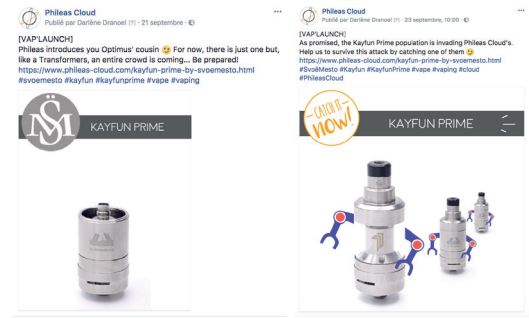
Phileas Cloud
Publié par Darlène Dranoel [?] · 21 septembre · 

[VAP'LAUNCH]
Phileas introduces you Optimus' cousin 😊 For now, there is just one but, like a Transformers, an entire crowd is coming... Be prepared!
https://www.phileas-cloud.com/kayfun-prime-by-svoemesto.html
#svoemesto #kayfun #kayfunprime #vape #vaping

SM
KAYFUN PRIME

Phileas Cloud
Publié par Darlène Dranoel [?] · 23 septembre, 10:00 · 

[VAP'LAUNCH]
As promised, the Kayfun Prime population is invading Phileas Cloud's. Help us to survive this attack by catching one of them 😊
https://www.phileas-cloud.com/kayfun-prime-by-svoemesto.html
#SvoëMesto #Kayfun #KayfunPrime #vape #vaping #cloud #PhileasCloud

CATCH IT NOW!
KAYFUN PRIME